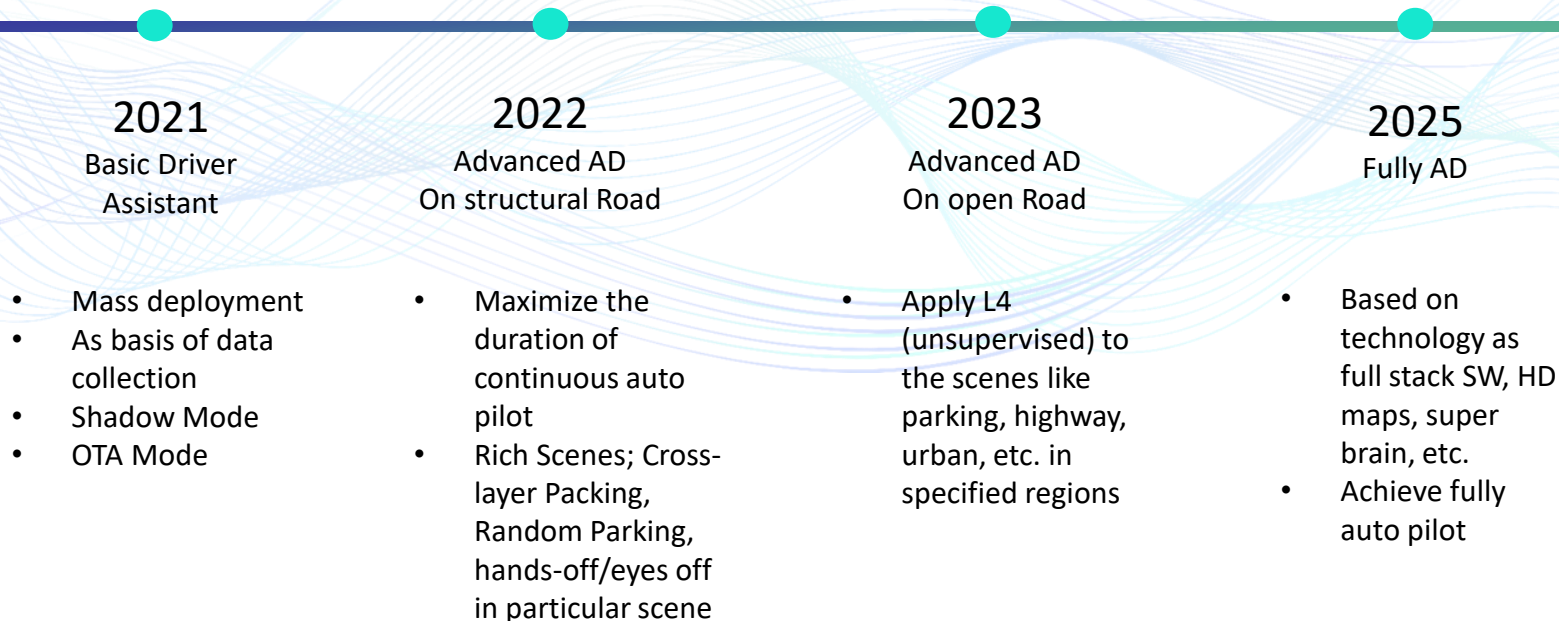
2021
Basic Driver Assistant

- Mass deployment
- As basis of data collection
- Shadow Mode
- OTA Mode

2022
Advanced AD On structural Road

- Maximize the duration of continuous auto pilot
- Rich Scenes; Cross-layer Packing, Random Parking, hands-off/eyes off in particular scene

2023
Advanced AD On open Road

- Apply L4 (unsupervised) to the scenes like parking, highway, urban, etc. in specified regions

2025
Fully AD

- Based on technology as full stack SW, HD maps, super brain, etc.
- Achieve fully auto pilot